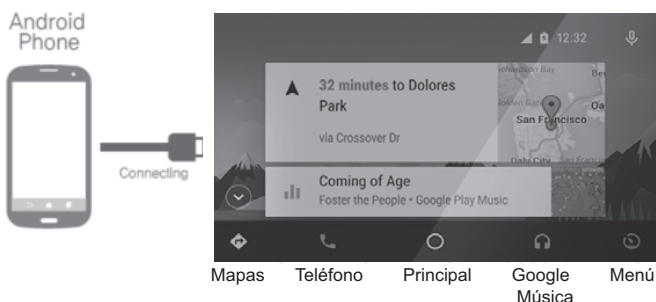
Android Phone

Connecting

12:32

32 minutes to Dolores Park

via Crossover Dr

San Francisco

Daly City

Coming of Age

Foster the People • Google Play Music

Mapas Teléfono Principal Google Música Menú